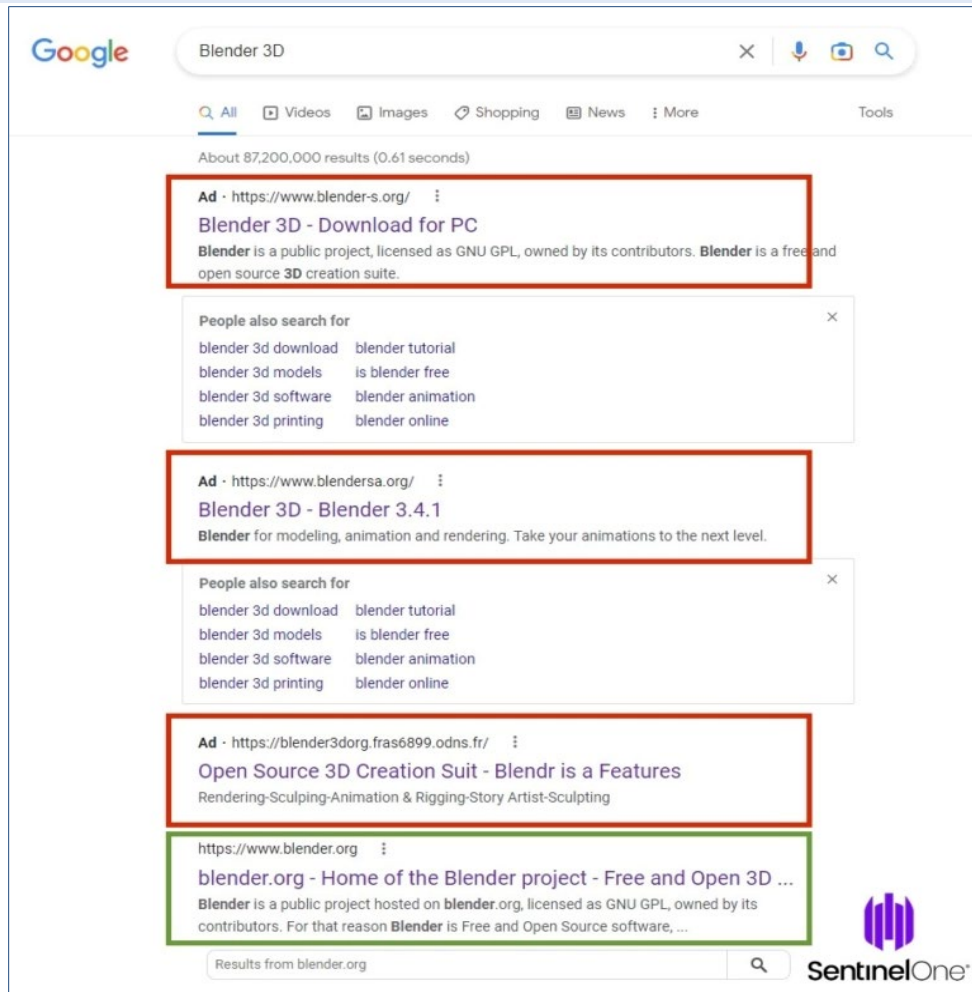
Google

Blender 3D

All Videos Images Shopping News More Tools

About 87,200,000 results (0.61 seconds)

Ad · https://www.blender-s.org/

Blender 3D - Download for PC

**Blender** is a public project, licensed as GNU GPL, owned by its contributors. **Blender** is a free and open source **3D** creation suite.

People also search for

| | |
|---|---|
| blender 3d download | blender tutorial |
| blender 3d models | is blender free |
| blender 3d software | blender animation |
| blender 3d printing | blender online |

Ad · https://www.blendersa.org/

Blender 3D - Blender 3.4.1

**Blender** for modeling, animation and rendering. Take your animations to the next level.

People also search for

| | |
|---|---|
| blender 3d download | blender tutorial |
| blender 3d models | is blender free |
| blender 3d software | blender animation |
| blender 3d printing | blender online |

Ad · https://blender3dorg.fras6899.odns.fr/

Open Source 3D Creation Suit - Blendr is a Features

Rendering-Sculping-Animation & Rigging-Story Artist-Sculpting

https://www.blender.org

blender.org - Home of the Blender project - Free and Open 3D ...

**Blender** is a public project hosted on **blender**.org, licensed as GNU GPL, owned by its contributors. For that reason **Blender** is Free and Open Source software, ...

Results from blender.org

SentinelOne